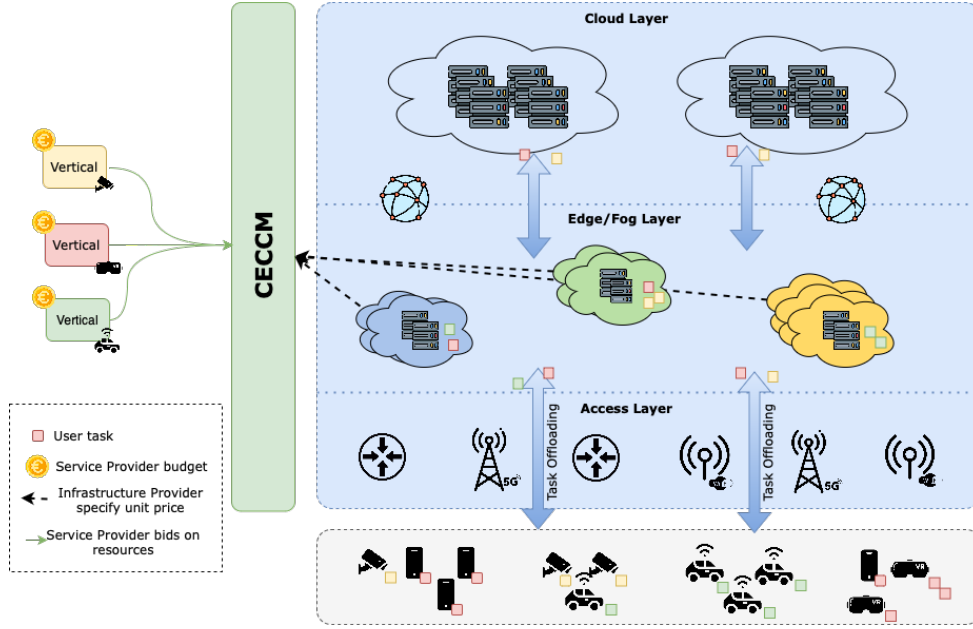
Cloud Layer

Edge/Fog Layer

Access Layer

CECCM

Vertical

Vertical

Vertical

Task Offloading

Task Offloading

5G

5G

User task

Service Provider budget

Infrastructure Provider specify unit price

Service Provider bids on resources

VR

VR